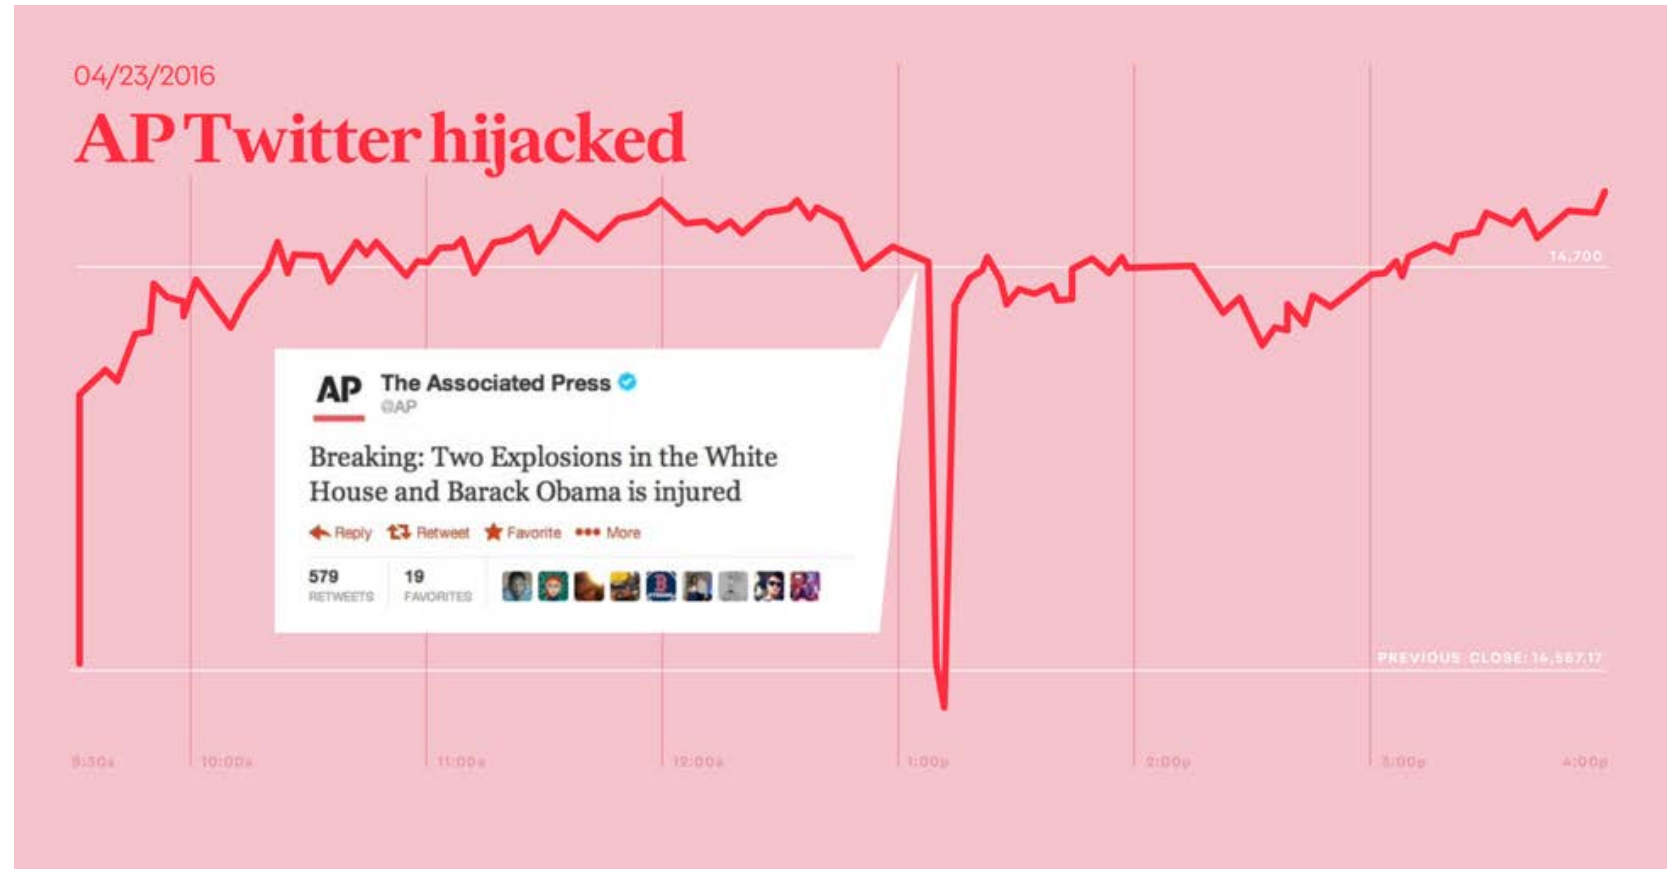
04/23/2016

AP Twitter hijacked

14,700

AP The Associated Press @AP

Breaking: Two Explosions in the White House and Barack Obama is injured

Reply Retweet Favorite More

579 RETWEETS 19 FAVORITES

PREVIOUS CLOSE: 14,567.17

9:30a 10:00a 11:00a 12:00a 1:00p 2:00p 3:00p 4:00p